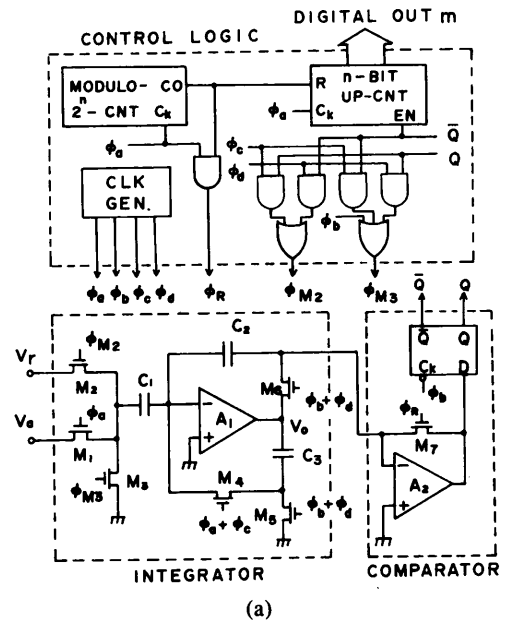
DIGITAL OUT m

CONTROL LOGIC

MODULO- $2^n$-CNT CO $C_k$

R n-BIT UP-CNT $\phi_a$ $C_k$ EN

$\bar{Q}$

Q

$\phi_a$

$\phi_c$

$\phi_d$

CLK GEN.

$\phi_b$

$\phi_a$ $\phi_b$ $\phi_c$ $\phi_d$ $\phi_R$ $\phi_{M2}$ $\phi_{M3}$

$\bar{Q}$ Q

$V_r$

$\phi_{M2}$

$M_2$

$C_1$

$C_2$

$V_a$

$\phi_a$

$M_1$

$A_1$

$M_6$

$\phi_b+\phi_d$

$V_o$

$C_3$

$\phi_{M3}$

$M_3$

$M_4$

$\phi_a+\phi_c$

$M_5$

$\phi_b+\phi_d$

$\bar{Q}$ Q

$C_k$ D

$\phi_R$ $\phi_b$

$M_7$

$A_2$

INTEGRATOR

COMPARATOR

(a)